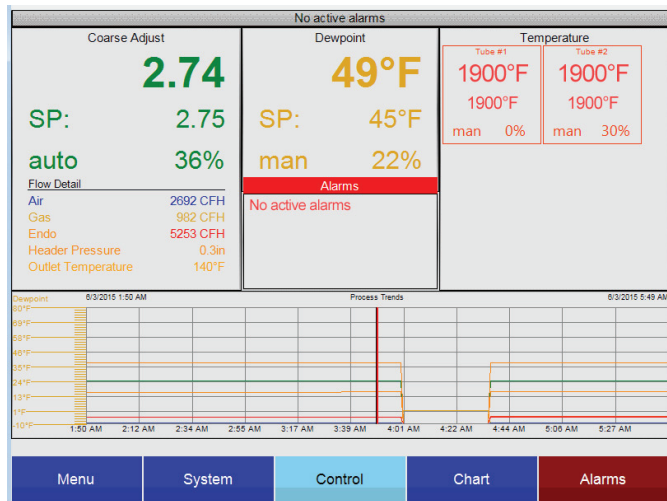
No active alarms

Coarse Adjust
2.74
SP: 2.75
auto 36%
Flow Detail

| | |
|---|---|
| Air | 2692 CFH |
| Gas | 982 CFH |
| Endo | 5253 CFH |
| Header Pressure | 0.3in |
| Outlet Temperature | 140°F |

Dewpoint
49°F
SP: 45°F
man 22%
Alarms
No active alarms

Temperature
Tube #1
1900°F
1900°F
man 0%
Tube #2
1900°F
1900°F
man 30%

Dewpoint 6/3/2015 1:50 AM Process Trends 6/3/2015 5:49 AM
80°F
69°F
58°F
46°F
35°F
24°F
13°F
1°F
-10°F
1:50 AM 2:12 AM 2:34 AM 2:55 AM 3:17 AM 3:39 AM 4:01 AM 4:22 AM 4:44 AM 5:06 AM 5:27 AM

Menu System Control Chart Alarms